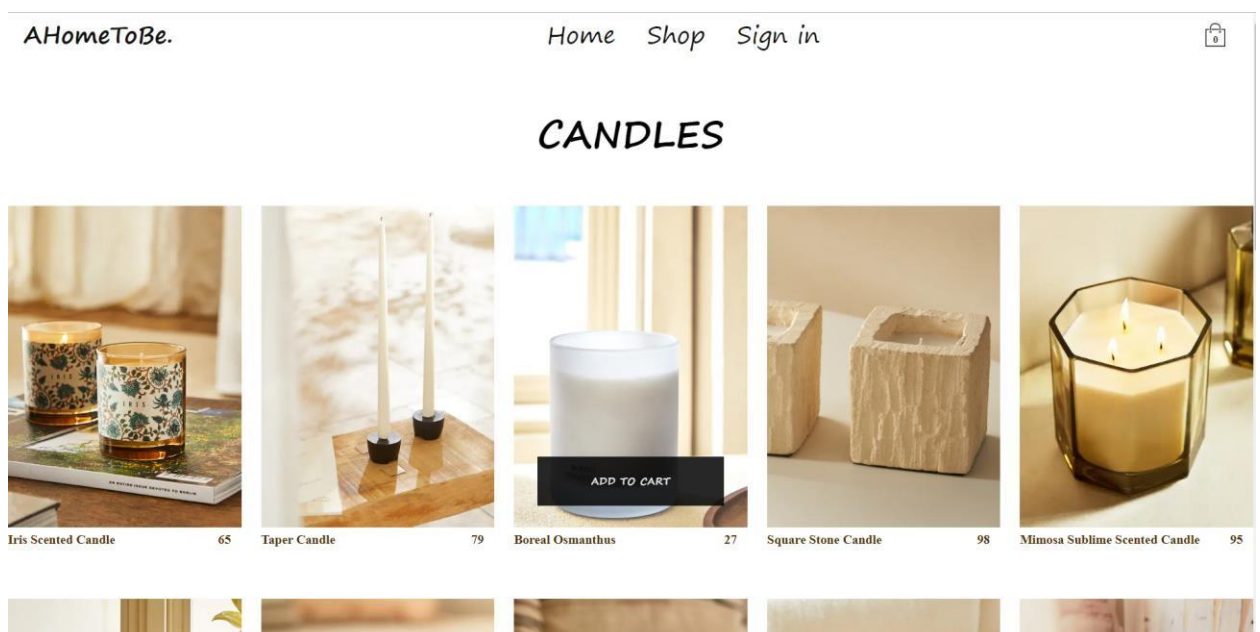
AHomeToBe.

Home Shop Sign in

0

CANDLES

IRIS

AN OUTER ISSUE DEVOTED TO BERLIN

ADD TO CART

Iris Scented Candle 65

Taper Candle 79

Boreal Osmanthus 27

Square Stone Candle 98

Mimosa Sublime Scented Candle 95